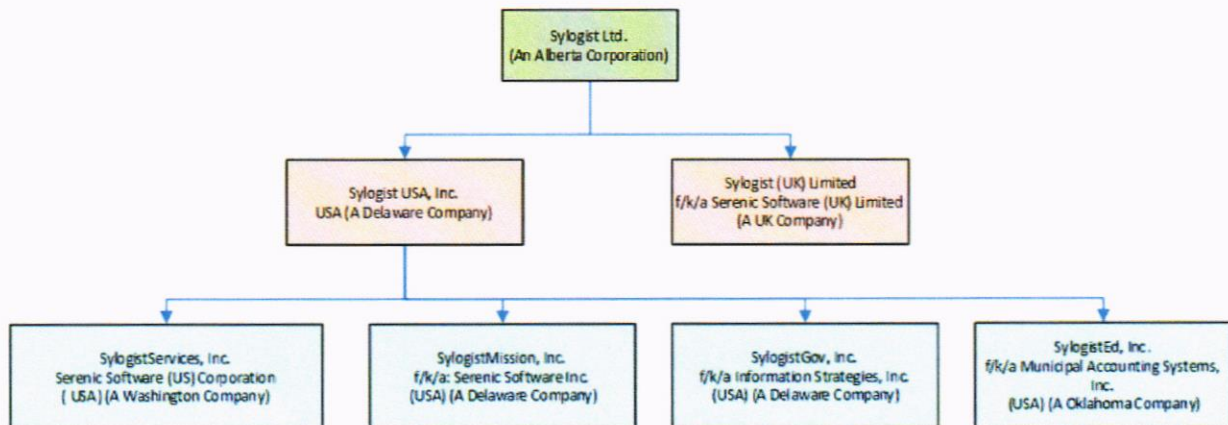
Sylogist Ltd.
(An Alberta Corporation)

Sylogist USA, Inc.
USA (A Delaware Company)

Sylogist (UK) Limited
f/k/a Serenic Software (UK) Limited
(A UK Company)

SylogistServices, Inc.
Serenic Software (US) Corporation
( USA) (A Washington Company)

SylogistMission, Inc.
f/k/a: Serenic Software Inc.
(USA) (A Delaware Company)

SylogistGov, Inc.
f/k/a Information Strategies, Inc.
(USA) (A Delaware Company)

SylogistEd, Inc.
f/k/a Municipal Accounting Systems, Inc.
(USA) (A Oklahoma Company)